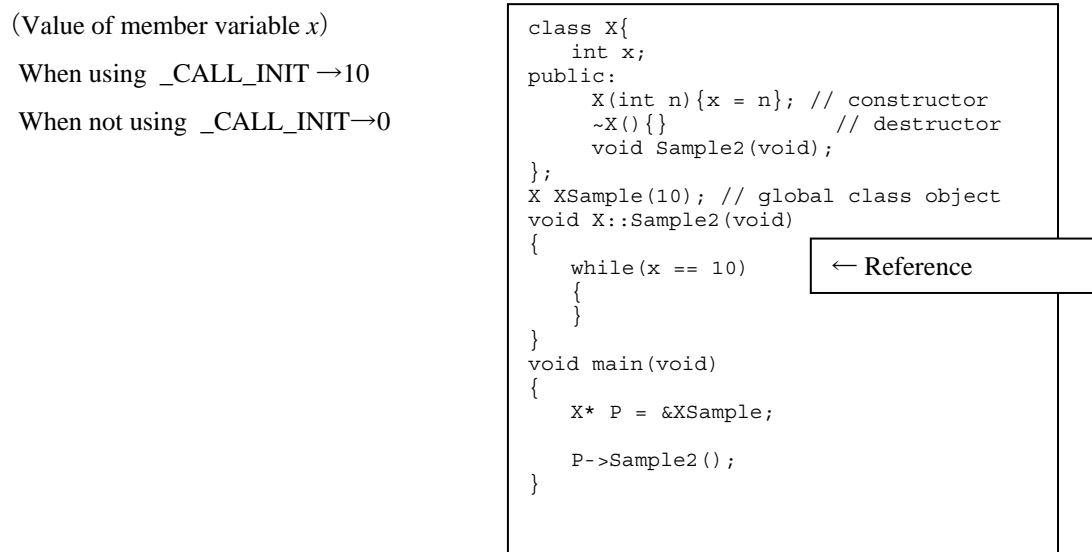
（Value of member variable *x*）

When using _CALL_INIT →10

When not using _CALL_INIT→0

```
class X{
   int x;
public:
      X(int n){x = n}; // constructor
      ~X(){}             // destructor
      void Sample2(void);
};
X XSample(10); // global class object
void X::Sample2(void)
{
   while(x == 10)
   {
   }
}
void main(void)
{
   X* P = &XSample;

   P->Sample2();
}
```

← Reference